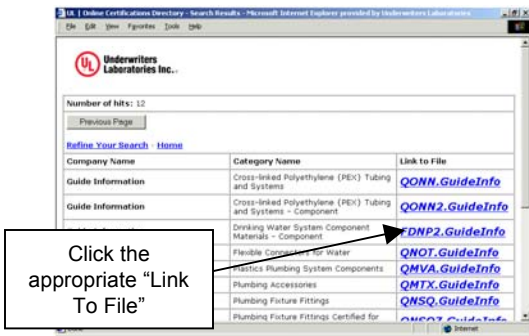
UL | Online Certifications Directory - Search Results - Microsoft Internet Explorer provided by Underwriters Laboratories

File Edit View Favorites Tools Help

UL Underwriters Laboratories Inc.

Number of hits: 12

Previous Page

Refine Your Search - Home

| Company Name | Category Name | Link to File |
|---|---|---|
| Guide Information | Cross-linked Polyethylene (PEX) Tubing and Systems | QONN.GuideInfo |
| Guide Information | Cross-linked Polyethylene (PEX) Tubing and Systems - Component | QONN2.GuideInfo |
| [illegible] | Drinking Water System Component Materials - Component | EDNP2.GuideInfo |
| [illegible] | Flexible Connectors for Water | QNOT.GuideInfo |
| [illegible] | Plastics Plumbing System Components | QMVA.GuideInfo |
| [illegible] | Plumbing Accessories | QMTX.GuideInfo |
| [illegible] | Plumbing Fixture Fittings | QNSQ.GuideInfo |
| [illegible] | Plumbing Fixture Fittings Certified for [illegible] | QNSQ7.GuideInfo |

Click the appropriate "Link To File"

Internet